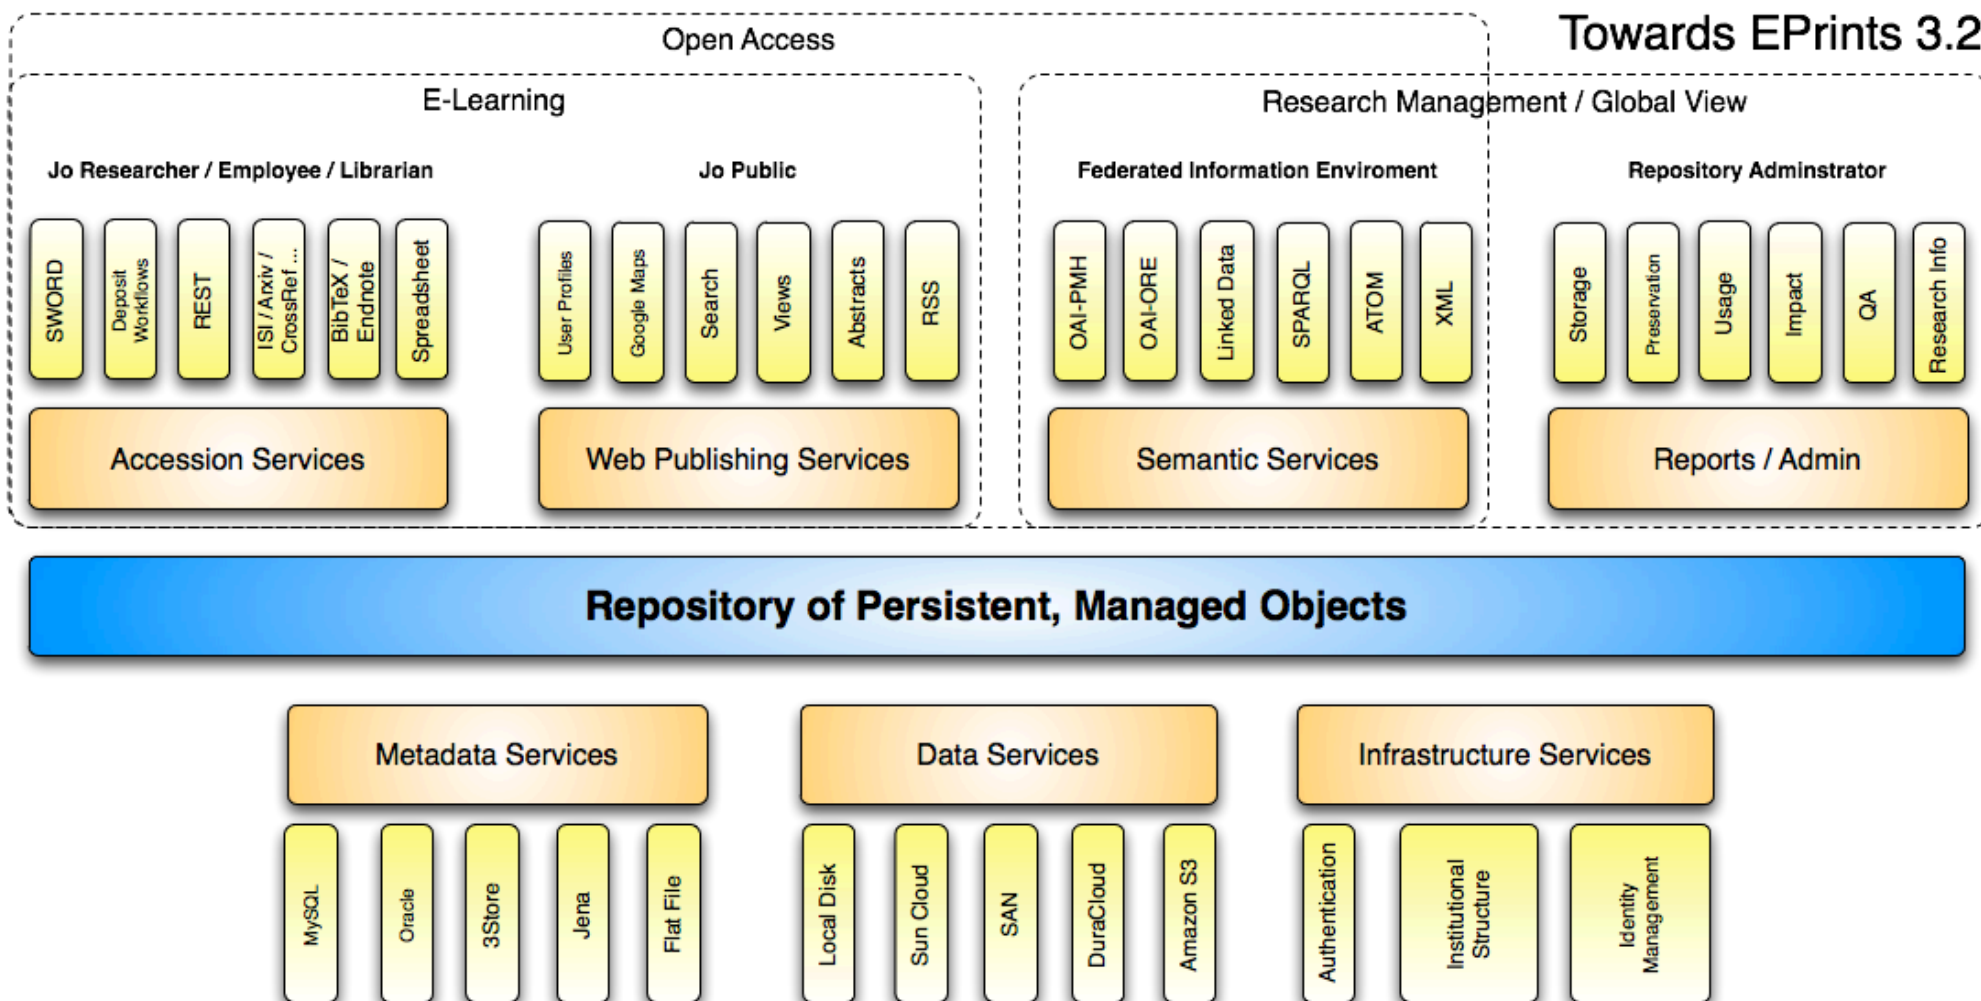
Open Access

Towards EPrints 3.2

E-Learning

Research Management / Global View

Jo Researcher / Employee / Librarian

Jo Public

Federated Information Enviroment

Repository Adminstrator

SWORD

Deposit Workflows

REST

ISI / Arxiv / CrossRef ...

BibTeX / Endnote

Spreadsheet

User Profiles

Google Maps

Search

Views

Abstracts

RSS

OAI-PMH

OAI-ORE

Linked Data

SPARQL

ATOM

XML

Storage

Preservation

Usage

Impact

QA

Research Info

Accession Services

Web Publishing Services

Semantic Services

Reports / Admin

Repository of Persistent, Managed Objects

Metadata Services

Data Services

Infrastructure Services

MySQL

Oracle

3Store

Jena

Flat File

Local Disk

Sun Cloud

SAN

DuraCloud

Amazon S3

Authentication

Institutional Structure

Identity Management